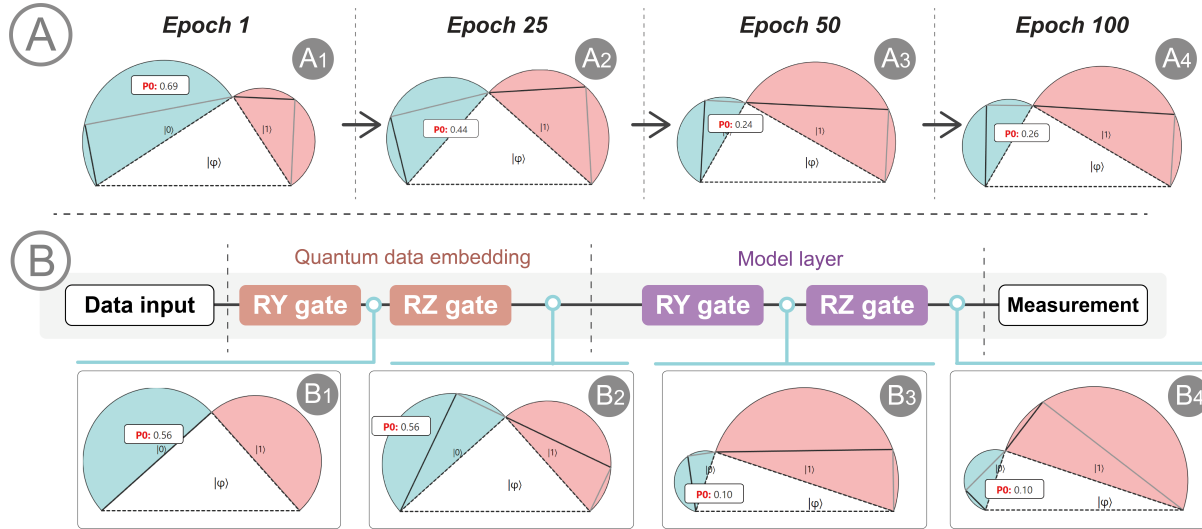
A

Epoch 1

A1

P0: 0.69

|0⟩

|1⟩

|φ⟩

Epoch 25

A2

P0: 0.44

|1⟩

|φ⟩

Epoch 50

A3

P0: 0.24

|1⟩

|φ⟩

Epoch 100

A4

P0: 0.26

|1⟩

|φ⟩

B

Quantum data embedding

Model layer

Data input

RY gate

RZ gate

RY gate

RZ gate

Measurement

B1

P0: 0.56

|0⟩

|1⟩

|φ⟩

B2

P0: 0.56

|0⟩

|1⟩

|φ⟩

B3

|0⟩

|1⟩

P0: 0.10

|φ⟩

B4

|0⟩

|1⟩

P0: 0.10

|φ⟩